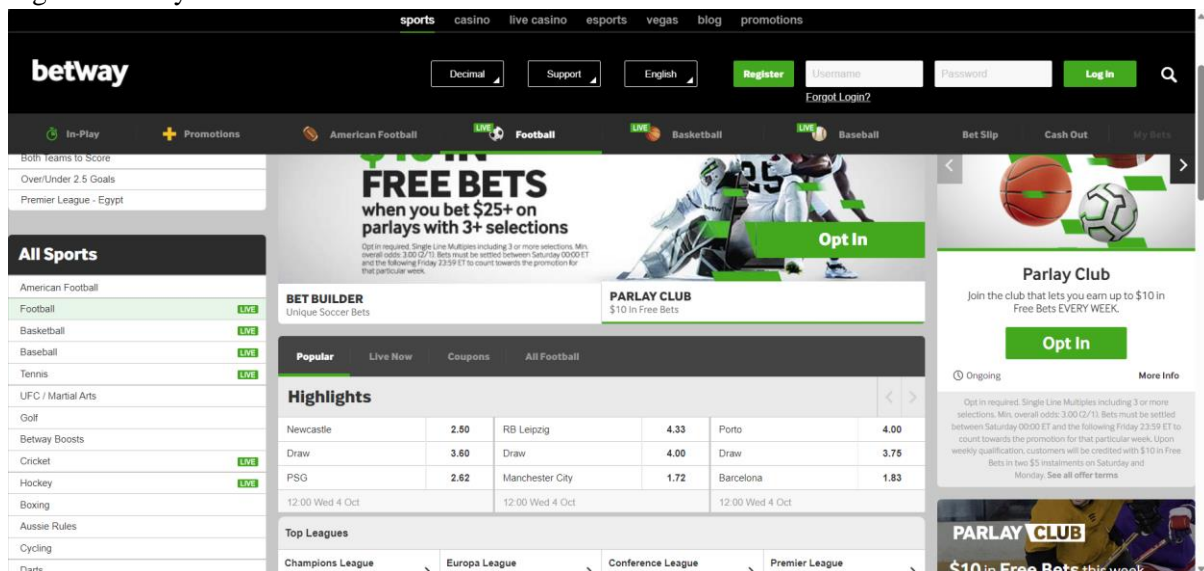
sports casino live casino esports vegas blog promotions

betway

Decimal Support English Register Username Password Log In
Forgot Login?

In-Play Promotions American Football LIVE Football LIVE Basketball LIVE Baseball Bet Slip Cash Out My Bets

Both Teams to Score
Over/Under 2.5 Goals
Premier League - Egypt

All Sports
American Football
Football LIVE
Basketball LIVE
Baseball LIVE
Tennis LIVE
UFC / Martial Arts
Golf
Betway Boosts
Cricket LIVE
Hockey LIVE
Boxing
Aussie Rules
Cycling
Darts

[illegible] FREE BETS when you bet $25+ on parlays with 3+ selections
Opt in required. Single Line Multiples including 3 or more selections. Min. overall odds: 3.00 (2/1). Bets must be settled between Saturday 00:00 ET and the following Friday 23:59 ET to count towards the promotion for that particular week.
Opt In

BET BUILDER
Unique Soccer Bets
PARLAY CLUB
$10 In Free Bets

Popular Live Now Coupons All Football

Highlights

| Newcastle | 2.50 | RB Leipzig | 4.33 | Porto | 4.00 |
|---|---|---|---|---|---|
| Draw | 3.60 | Draw | 4.00 | Draw | 3.75 |
| PSG | 2.62 | Manchester City | 1.72 | Barcelona | 1.83 |
| 12:00 Wed 4 Oct | | 12:00 Wed 4 Oct | | 12:00 Wed 4 Oct | |

Top Leagues
Champions League Europa League Conference League Premier League

Parlay Club
Join the club that lets you earn up to $10 in Free Bets EVERY WEEK.
Opt In
Ongoing More Info
Opt in required. Single Line Multiples including 3 or more selections. Min. overall odds: 3.00 (2/1). Bets must be settled between Saturday 00:00 ET and the following Friday 23:59 ET to count towards the promotion for that particular week. Upon weekly qualification, customers will be credited with $10 in Free Bets in two $5 instalments on Saturday and Monday. See all offer terms

PARLAY CLUB
$10 in Free Bets this week